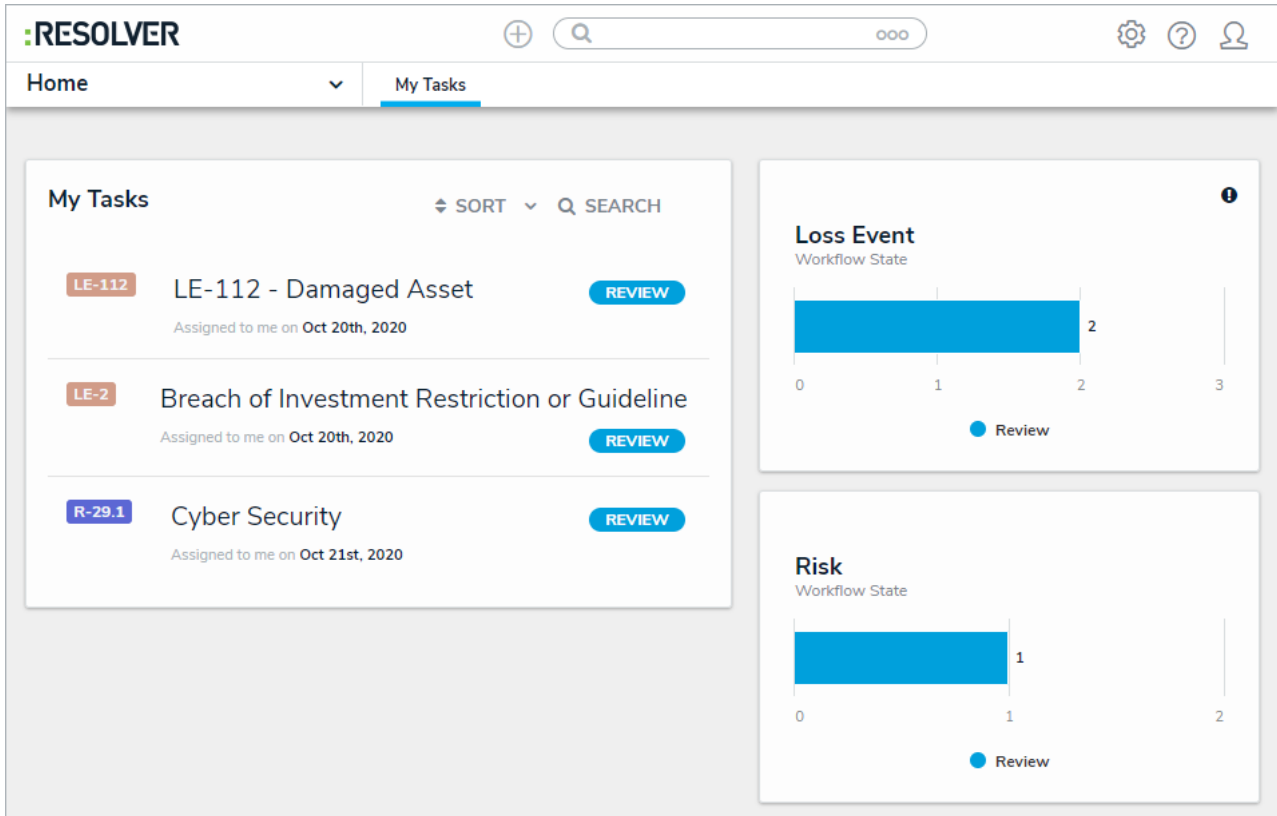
:RESOLVER

Home

My Tasks

My Tasks

SORT SEARCH

LE-112 LE-112 - Damaged Asset REVIEW
Assigned to me on Oct 20th, 2020

LE-2 Breach of Investment Restriction or Guideline
Assigned to me on Oct 20th, 2020 REVIEW

R-29.1 Cyber Security REVIEW
Assigned to me on Oct 21st, 2020

Loss Event
Workflow State

2

0 1 2 3

Review

Risk
Workflow State

1

0 1 2

Review